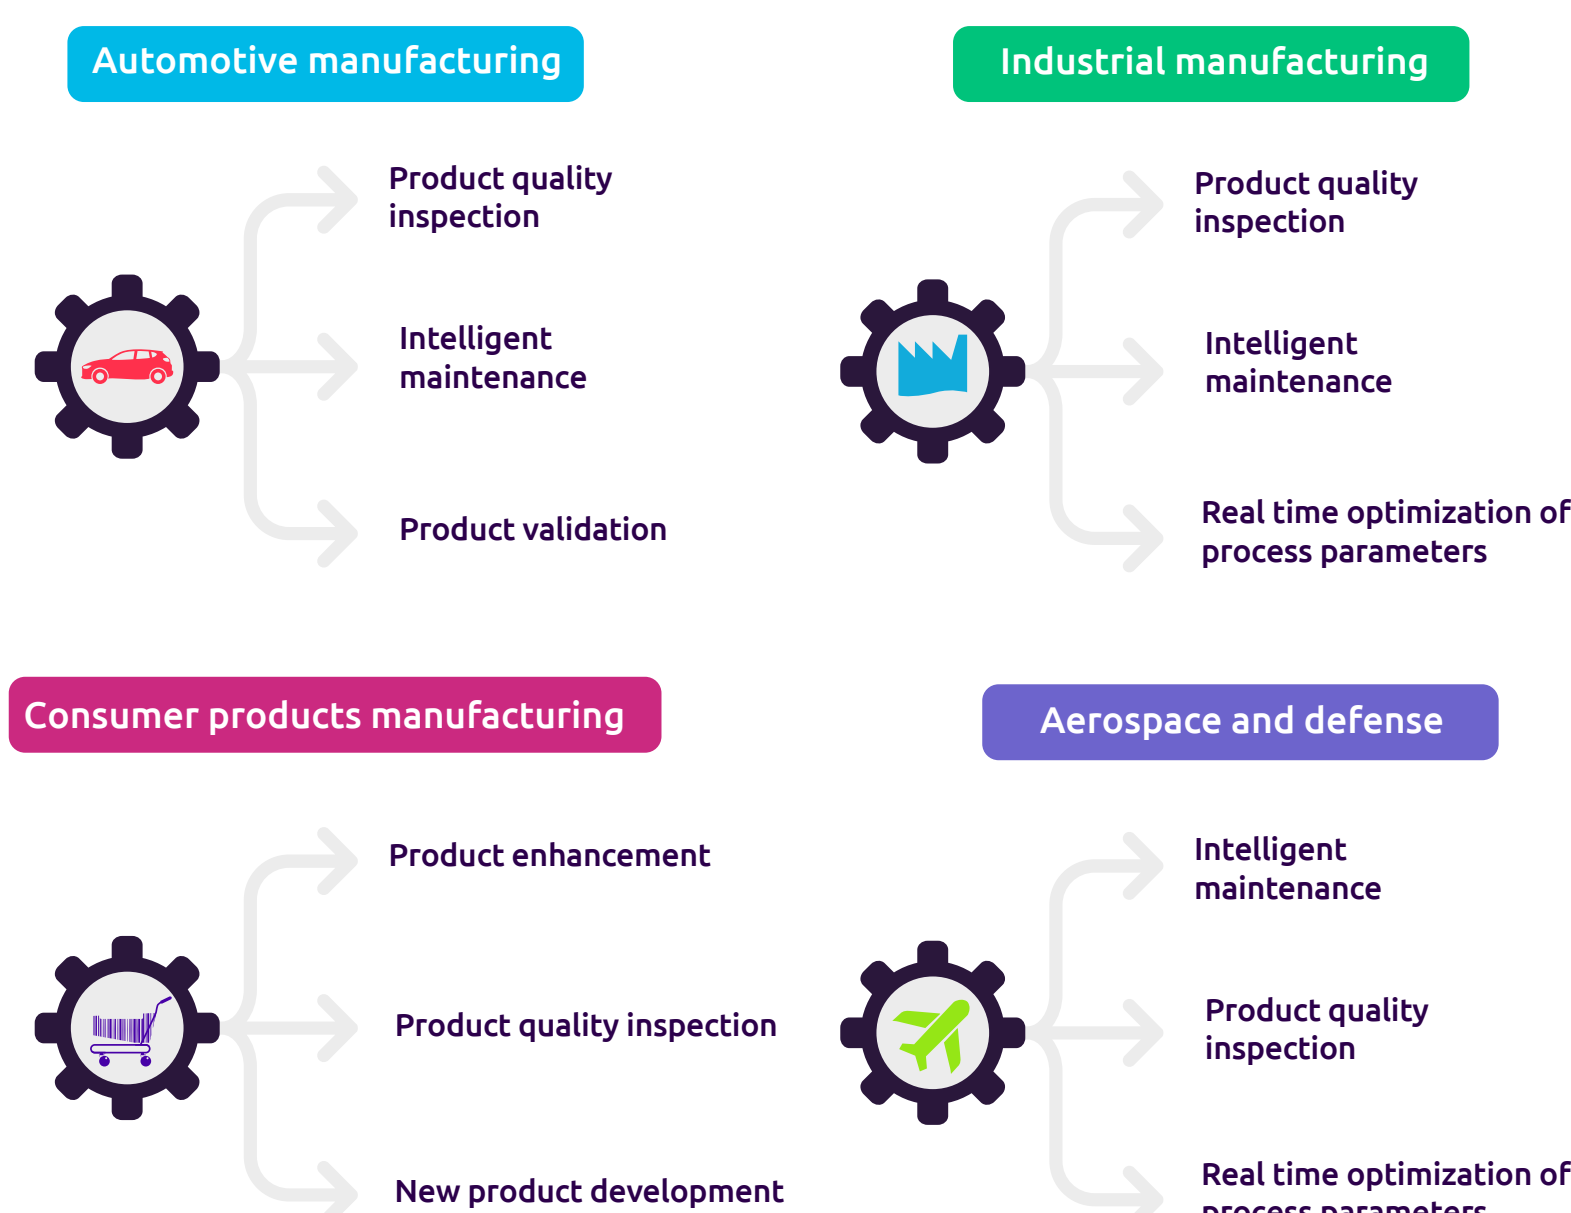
Automotive manufacturing

Product quality inspection

Intelligent maintenance

Product validation

Industrial manufacturing

Product quality inspection

Intelligent maintenance

Real time optimization of process parameters

Consumer products manufacturing

Product enhancement

Product quality inspection

New product development

Aerospace and defense

Intelligent maintenance

Product quality inspection

Real time optimization of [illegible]